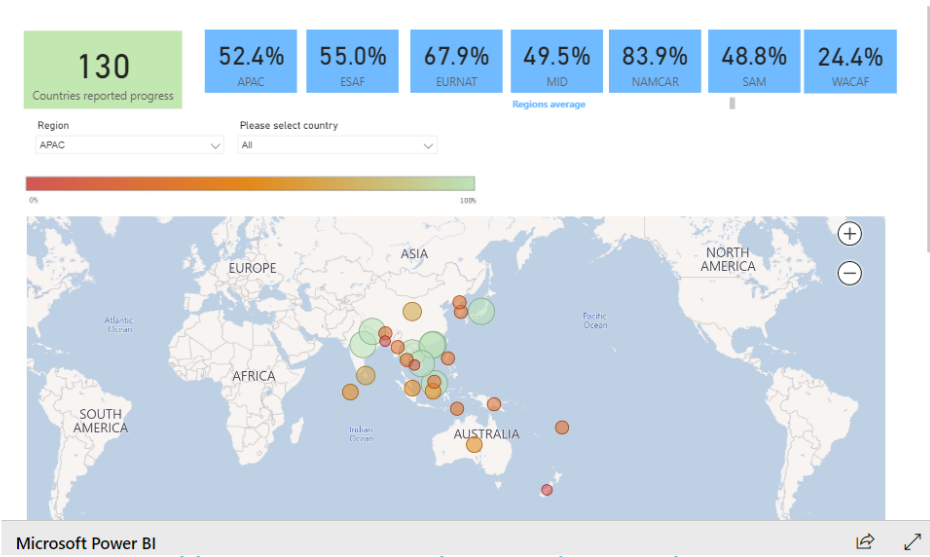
130
Countries reported progress

52.4%
APAC

55.0%
ESAF

67.9%
EURNAT

49.5%
MID

83.9%
NAMCAR

48.8%
SAM

24.4%
WACAF

Regions average

Region
APAC

Please select country
All

0%
100%

ASIA
EUROPE
NORTH AMERICA
Atlantic Ocean
Pacific Ocean
AFRICA
SOUTH AMERICA
Indian Ocean
AUSTRALIA

Microsoft Power BI